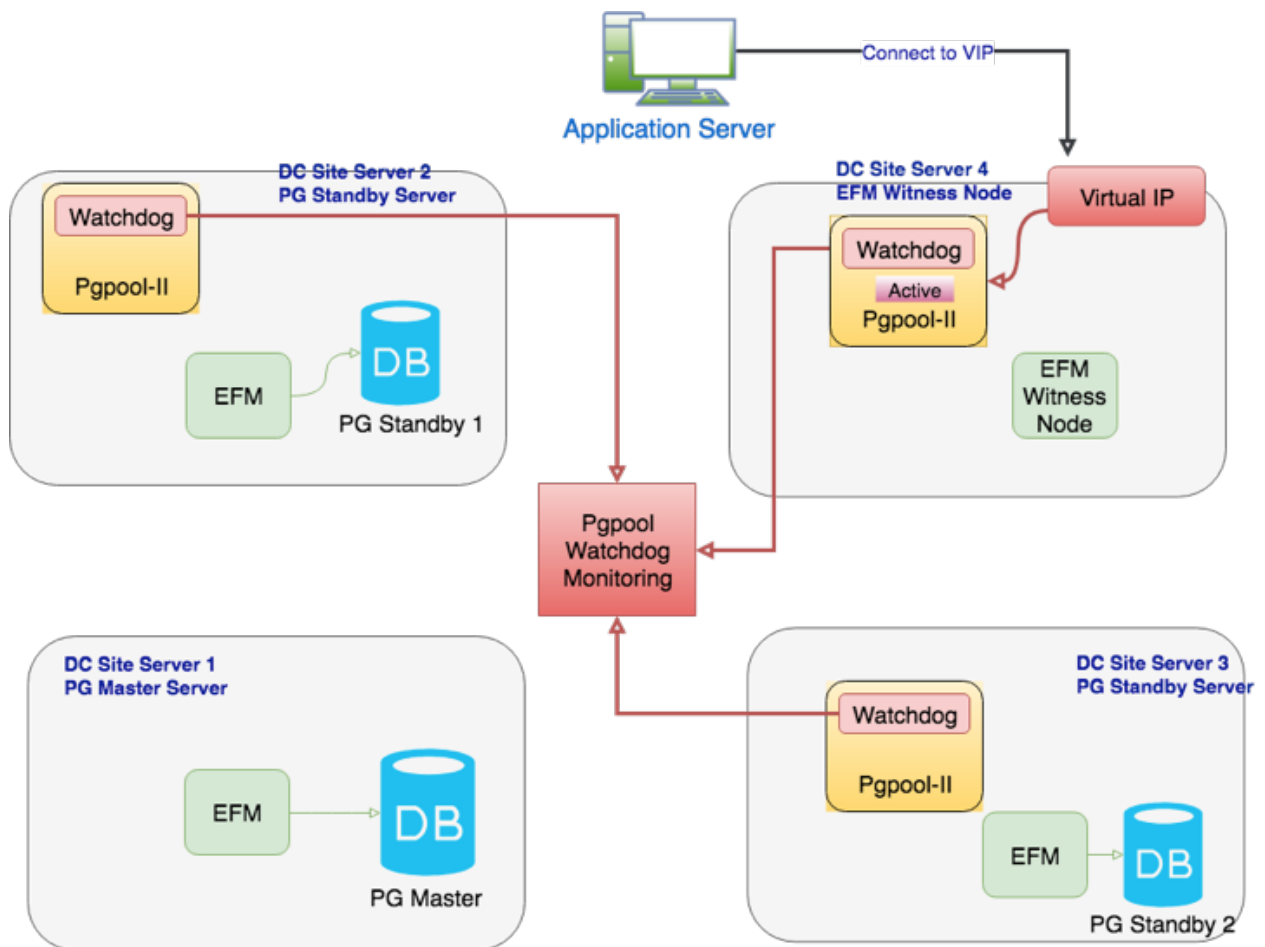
Connect to VIP

Application Server

DC Site Server 2
PG Standby Server

Watchdog

Pgpool-II

EFM

DB

PG Standby 1

DC Site Server 4
EFM Witness Node

Virtual IP

Watchdog

Active

Pgpool-II

EFM Witness Node

Pgpool Watchdog Monitoring

DC Site Server 1
PG Master Server

EFM

DB

PG Master

DC Site Server 3
PG Standby Server

Watchdog

Pgpool-II

EFM

DB

PG Standby 2